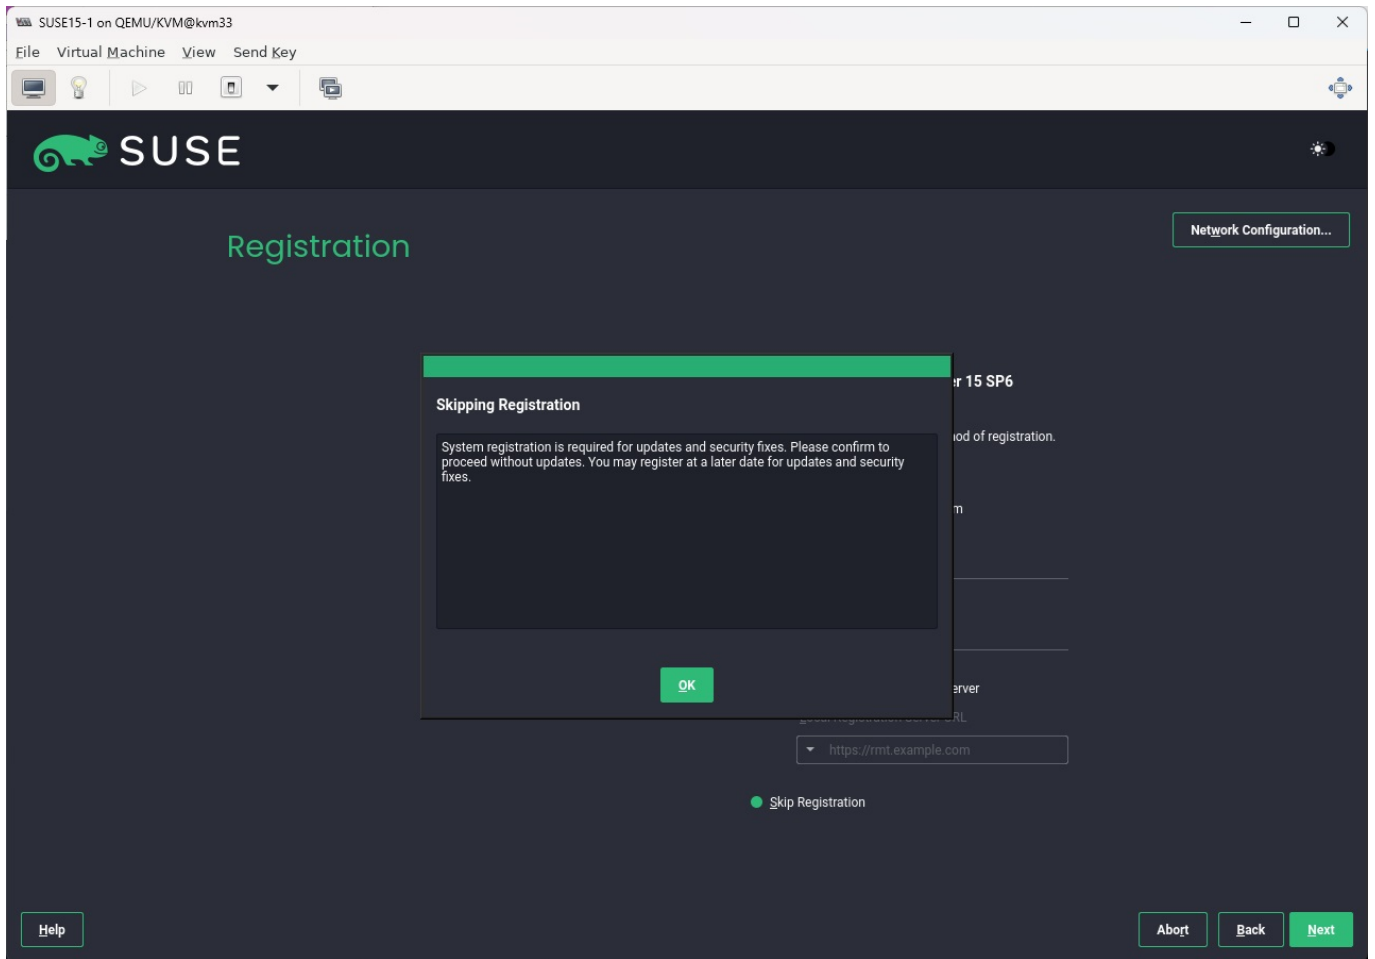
SUSE15-1 on QEMU/KVM@kvm33

File Virtual Machine View Send Key

SUSE

Registration

Network Configuration...

Skipping Registration

System registration is required for updates and security fixes. Please confirm to proceed without updates. You may register at a later date for updates and security fixes.

OK

r 15 SP6

od of registration.

n

erver

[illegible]RL

https://rmt.example.com

Skip Registration

Help

Abort

Back

Next